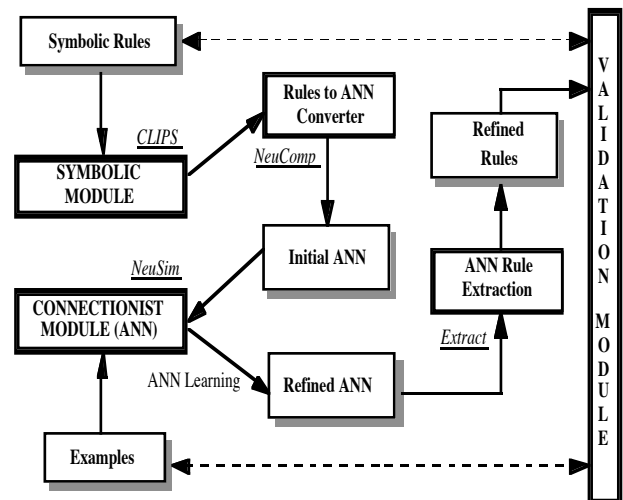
Symbolic Rules

CLIPS

SYMBOLIC MODULE

Rules to ANN Converter

NeuComp

Initial ANN

NeuSim

CONNECTIONIST MODULE (ANN)

ANN Learning

Refined ANN

Extract

ANN Rule Extraction

Refined Rules

Examples

V
A
L
I
D
A
T
I
O
N

M
O
D
U
L
E